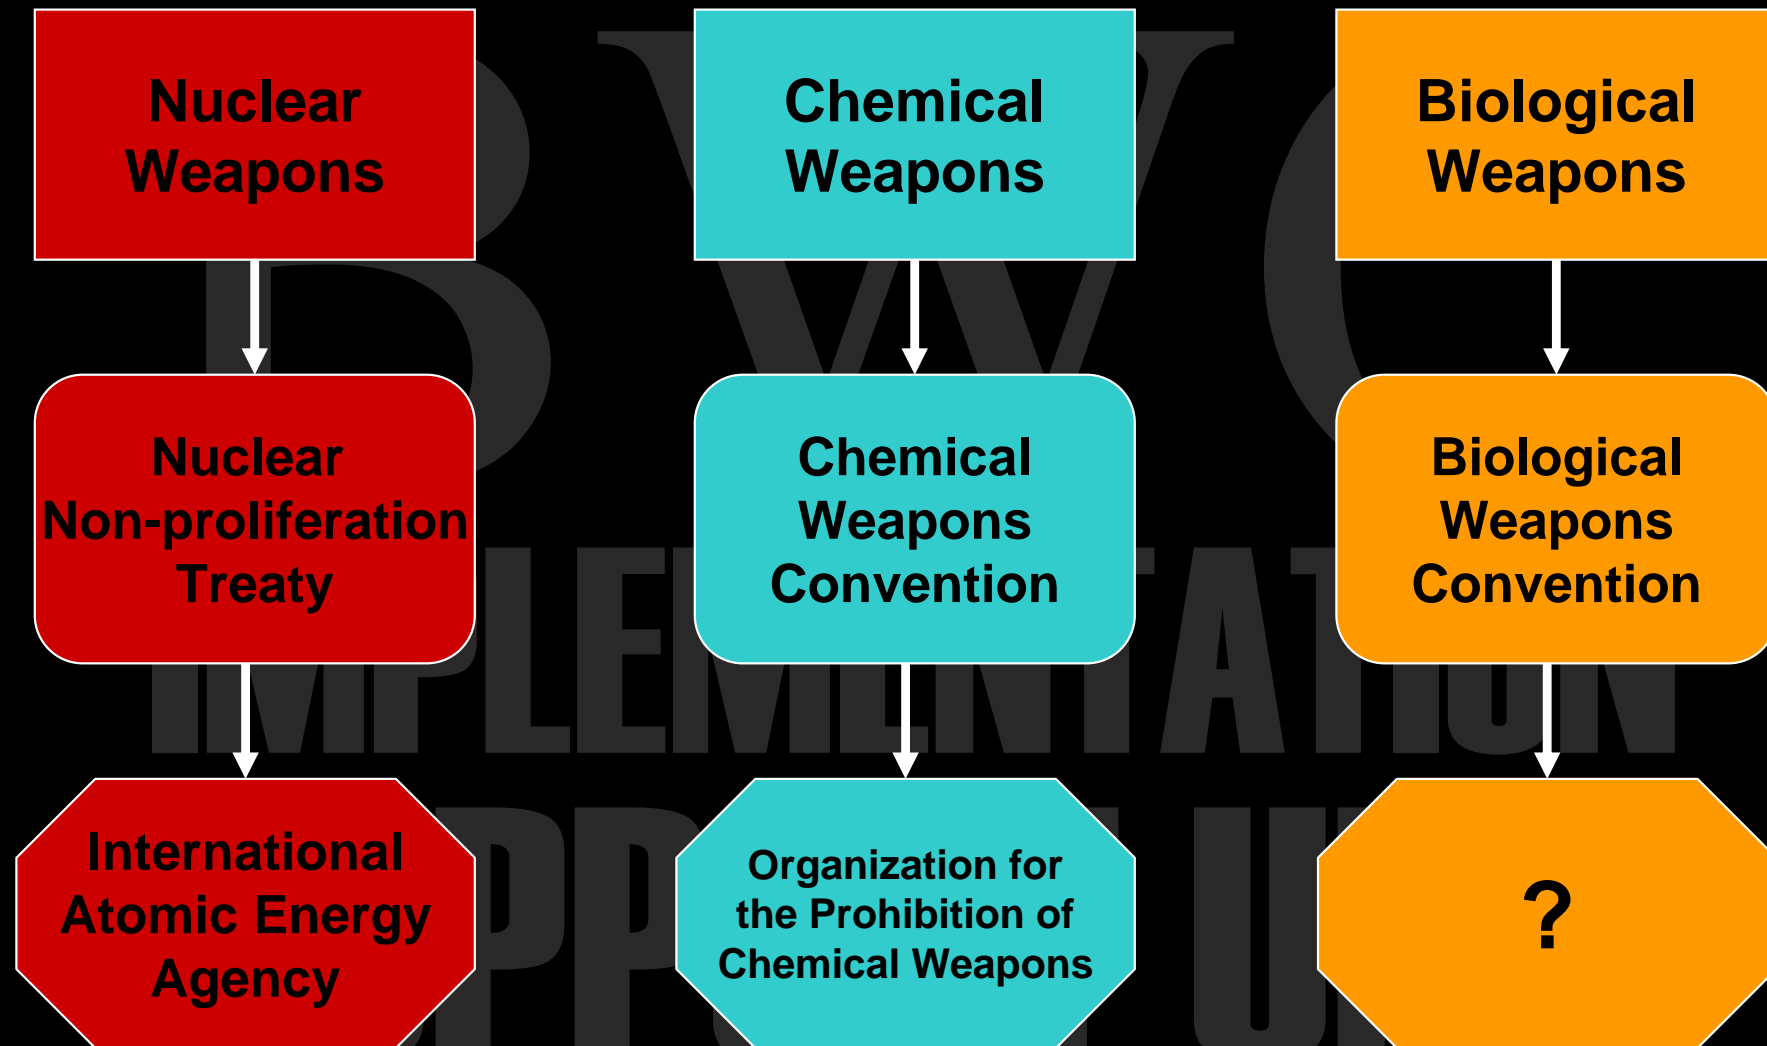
Nuclear Weapons

Nuclear Non-proliferation Treaty

International Atomic Energy Agency

Chemical Weapons

Chemical Weapons Convention

Organization for the Prohibition of Chemical Weapons

Biological Weapons

Biological Weapons Convention

?